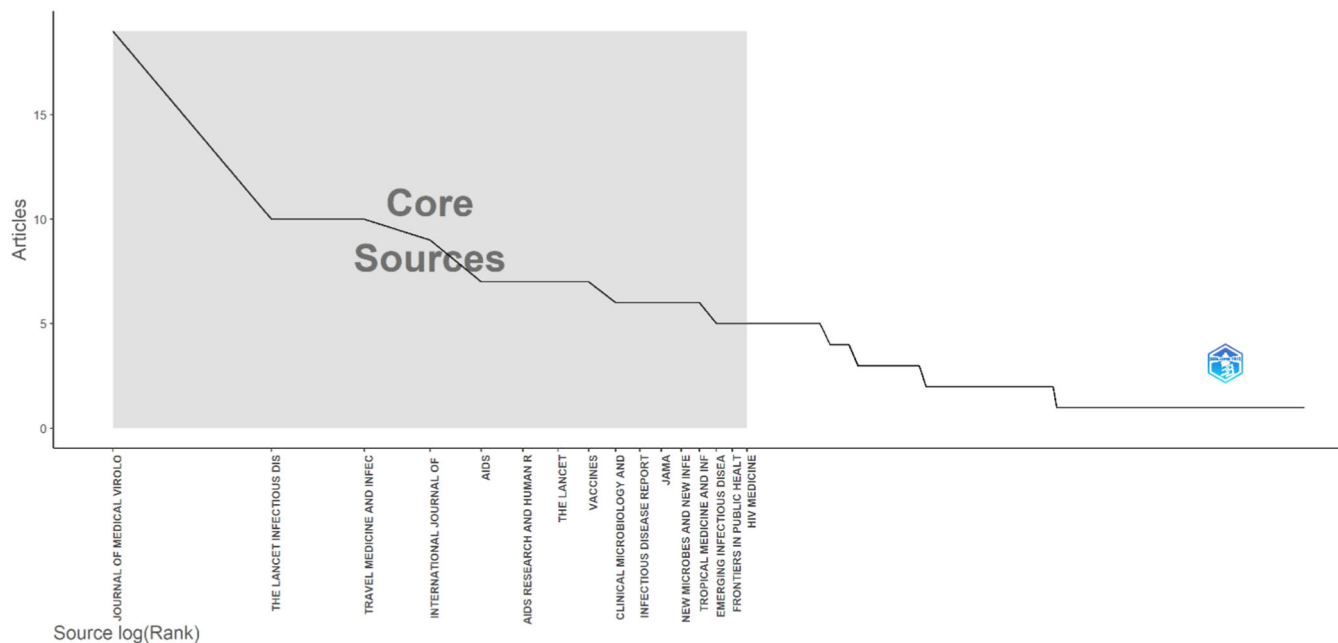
Articles

15

10

5

0

Core Sources

JOURNAL OF MEDICAL VIROLO
THE LANCET INFECTIOUS DIS
TRAVEL MEDICINE AND INFEC
INTERNATIONAL JOURNAL OF
AIDS
AIDS RESEARCH AND HUMAN R
THE LANCET
VACCINES
CLINICAL MICROBIOLOGY AND
INFECTIOUS DISEASE REPORT
JAMA
NEW MICROBES AND NEW INFE
TROPICAL MEDICINE AND INF
EMERGING INFECTIOUS DISEA
FRONTIERS IN PUBLIC HEALT
HIV MEDICINE

Source log(Rank)